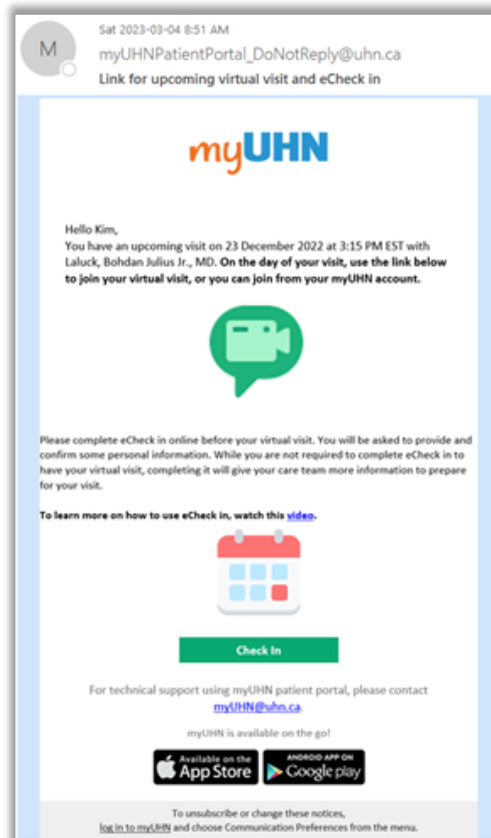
M

Sat 2023-03-04 8:51 AM

myUHNPatientPortal_DoNotReply@uhn.ca

Link for upcoming virtual visit and eCheck in

myUHN

Hello Kim,
You have an upcoming visit on 23 December 2022 at 3:15 PM EST with Laluck, Bohdan Julius Jr., MD. **On the day of your visit, use the link below to join your virtual visit, or you can join from your myUHN account.**

Please complete eCheck in online before your virtual visit. You will be asked to provide and confirm some personal information. While you are not required to complete eCheck in to have your virtual visit, completing it will give your care team more information to prepare for your visit.

**To learn more on how to use eCheck in, watch this video.**

Check In

For technical support using myUHN patient portal, please contact myUHN@uhn.ca.

myUHN is available on the go!

Available on the App Store

ANDROID APP ON Google play

To unsubscribe or change these notices, log in to myUHN and choose Communication Preferences from the menu.